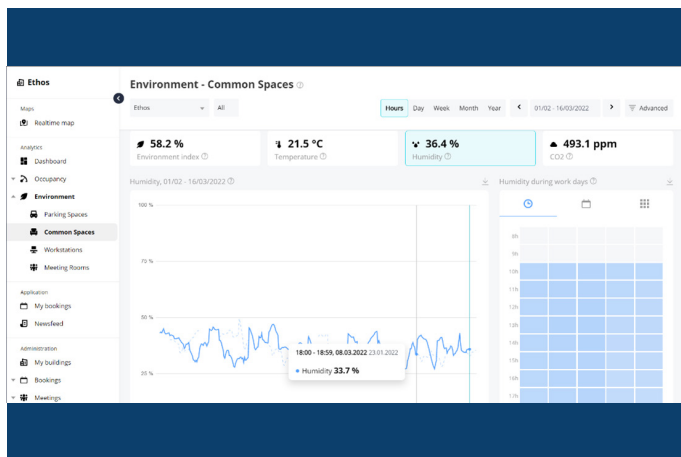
Ethos

Maps
Realtime map

Analytics
Dashboard
Occupancy
Environment
Parking Spaces
Common Spaces
Workstations
Meeting Rooms

Application
My bookings
Newsfeed

Administration
My buildings
Bookings
Meetings

Environment - Common Spaces

Ethos All

Hours Day Week Month Year 01/02 - 16/03/2022 Advanced

58.2 %
Environment index

21.5 °C
Temperature

36.4 %
Humidity

493.1 ppm
CO2

Humidity, 01/02 - 16/03/2022

100 %
75 %
50 %
25 %

18:00 - 18:59, 08.03.2022 23.01.2022
Humidity 33.7 %

Humidity during work days

9h
10h
11h
12h
13h
14h
15h
16h
17h